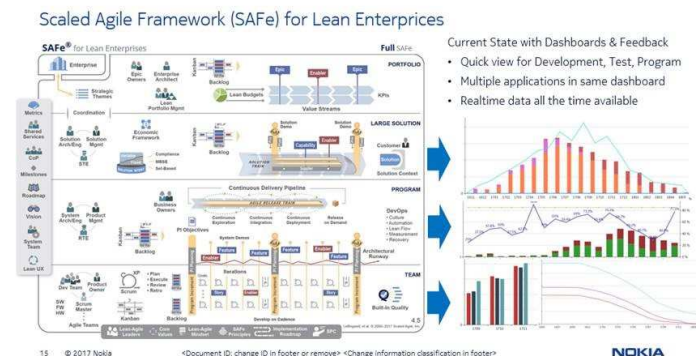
Scaled Agile Framework (SAFe) for Lean Enterprises

SAFe® for Lean Enterprises

Full SAFe

Enterprise

Strategic Themes

Epic Owners

Enterprise Architect

Lean Portfolio Mgmt

Kanban

Backlog

Epic

Enabler

Epic

Lean Budgets

KPIs

Value Streams

PORTFOLIO

Coordination

Metrics

Shared Services

CoP

Milestones

Roadmap

Vision

System Team

Lean UX

Solution Arch/Eng

Solution Mgmt

STE

Economic Framework

Compliance

MBSE

Set-Based

Capability

Customer

Solution

Solution Context

LARGE SOLUTION

Continuous Delivery Pipeline

AGILE RELEASE TRAIN

Business Owners

System Arch/Eng

Product Mgmt

RTE

Continuous Exploration

Continuous Integration

Continuous Deployment

Release on Demand

PI Objectives

DevOps

System Demos

Feature

Feature

Feature

Enabler

Architectural Runway

PROGRAM

Dev Team

Product Owner

Scrum Master

Agile Teams

XP

Scrum

Kanban

Plan

Execute

Review

Retro

Iterations

Story

Story

Backlog

Develop on Cadence

Built-In Quality

TEAM

Lean-Agile Leaders

Core Values

Lean-Agile Mindset

SAFe Principles

Implementation Roadmap

SPC

4.5

Current State with Dashboards & Feedback

• Quick view for Development, Test, Program

• Multiple applications in same dashboard

• Realtime data all the time available

15 © 2017 Nokia

<Document ID: change ID in footer or remove> <Change information classification in footer>

NOKIA